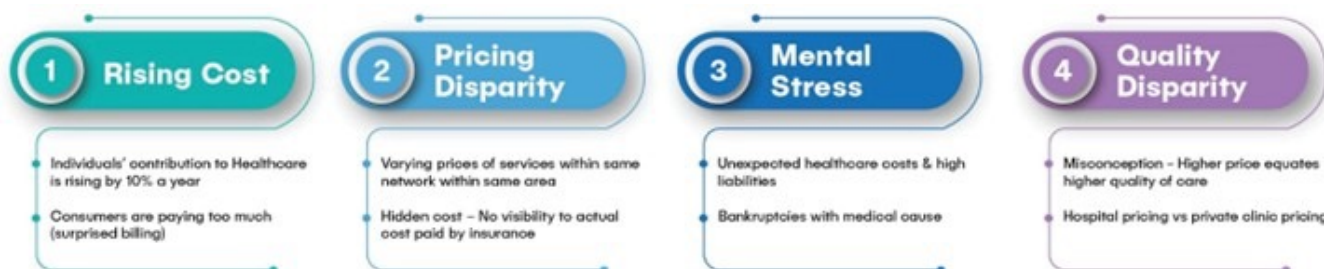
1 Rising Cost

Individuals' contribution to Healthcare is rising by 10% a year

Consumers are paying too much (surprised billing)

2 Pricing Disparity

Varying prices of services within same network within same area

Hidden cost – No visibility to actual cost paid by insurance

3 Mental Stress

Unexpected healthcare costs & high liabilities

Bankruptcies with medical cause

4 Quality Disparity

Misconception - Higher price equates higher quality of care

Hospital pricing vs private clinic pricing